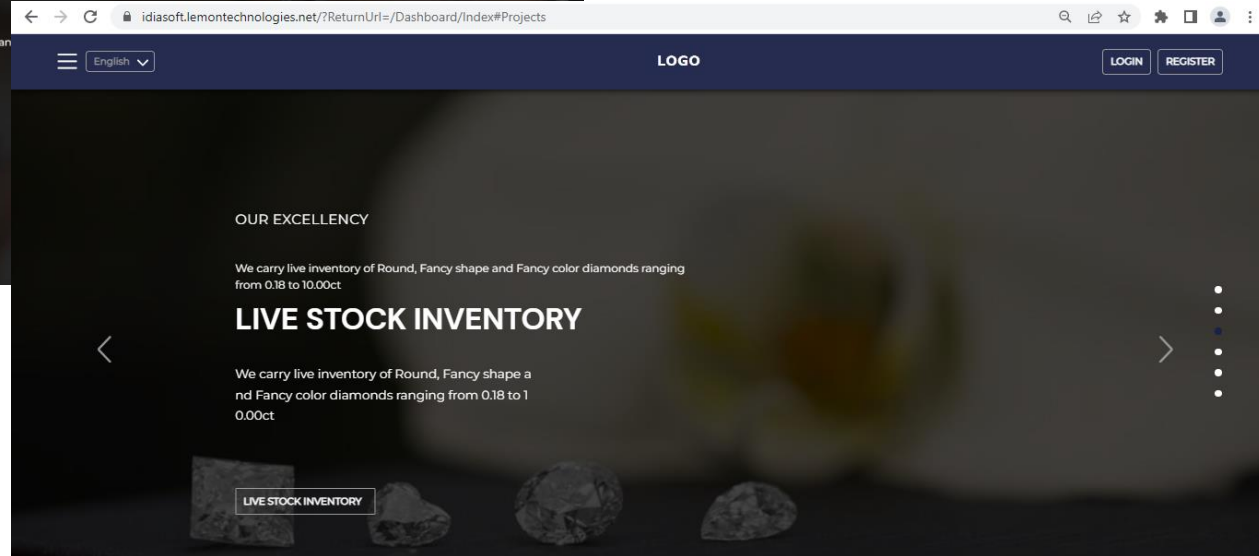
idiasoft.lemontechnologies.net/?ReturnUrl=/Dashboard/Index#Projects

English

LOGO

LOGIN REGISTER

OUR EXCELLENCY

We carry live inventory of Round, Fancy shape and Fancy color diamonds ranging from 0.18 to 10.00ct

LIVE STOCK INVENTORY

We carry live inventory of Round, Fancy shape a nd Fancy color diamonds ranging from 0.18 to 1 0.00ct

LIVE STOCK INVENTORY